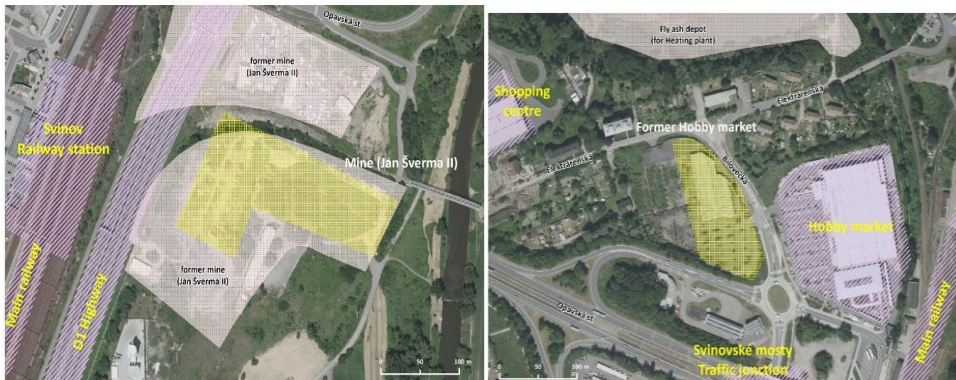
Opavská st

former mine
(Jan Šverma II)

Svinov
Railway station

Mine (Jan Šverma II)

former mine
(Jan Šverma II)

Main railway

D1 Highway

0 50 100 m

Fly ash depot
(for Heating plant)

Shopping
centre

Elektrárenská

Former Hobby market

Elektrárenská

Bílovecká

Hobby market

Opavská st

Svinovské mosty
Traffic junction

Main railway

0 50 100 m